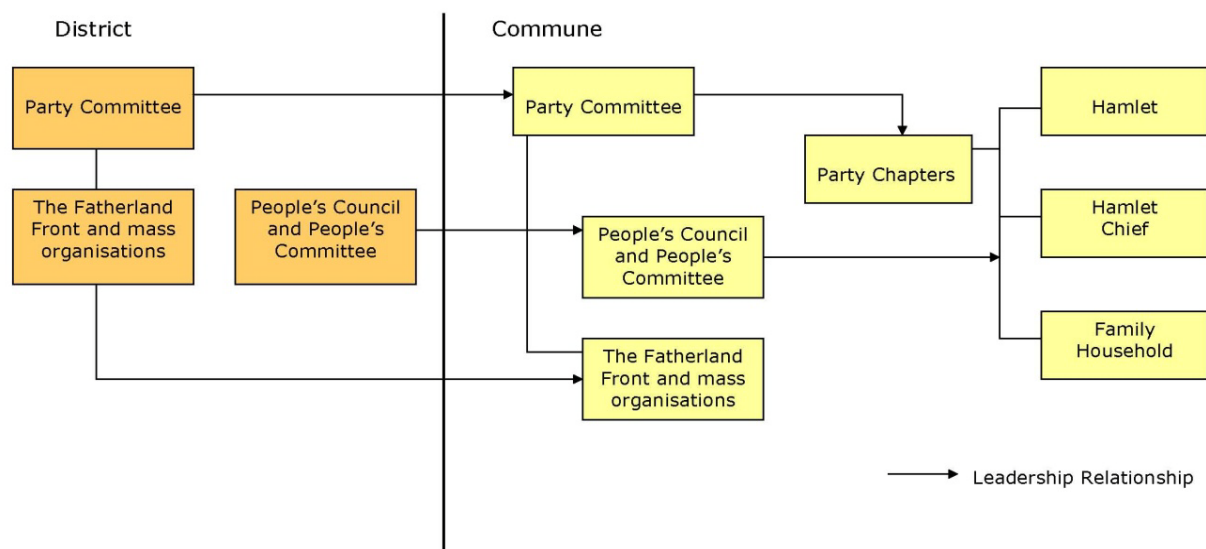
District

Party Committee

The Fatherland Front and mass organisations

People's Council and People's Committee

Commune

Party Committee

Party Chapters

People's Council and People's Committee

The Fatherland Front and mass organisations

Hamlet

Hamlet Chief

Family Household

Leadership Relationship